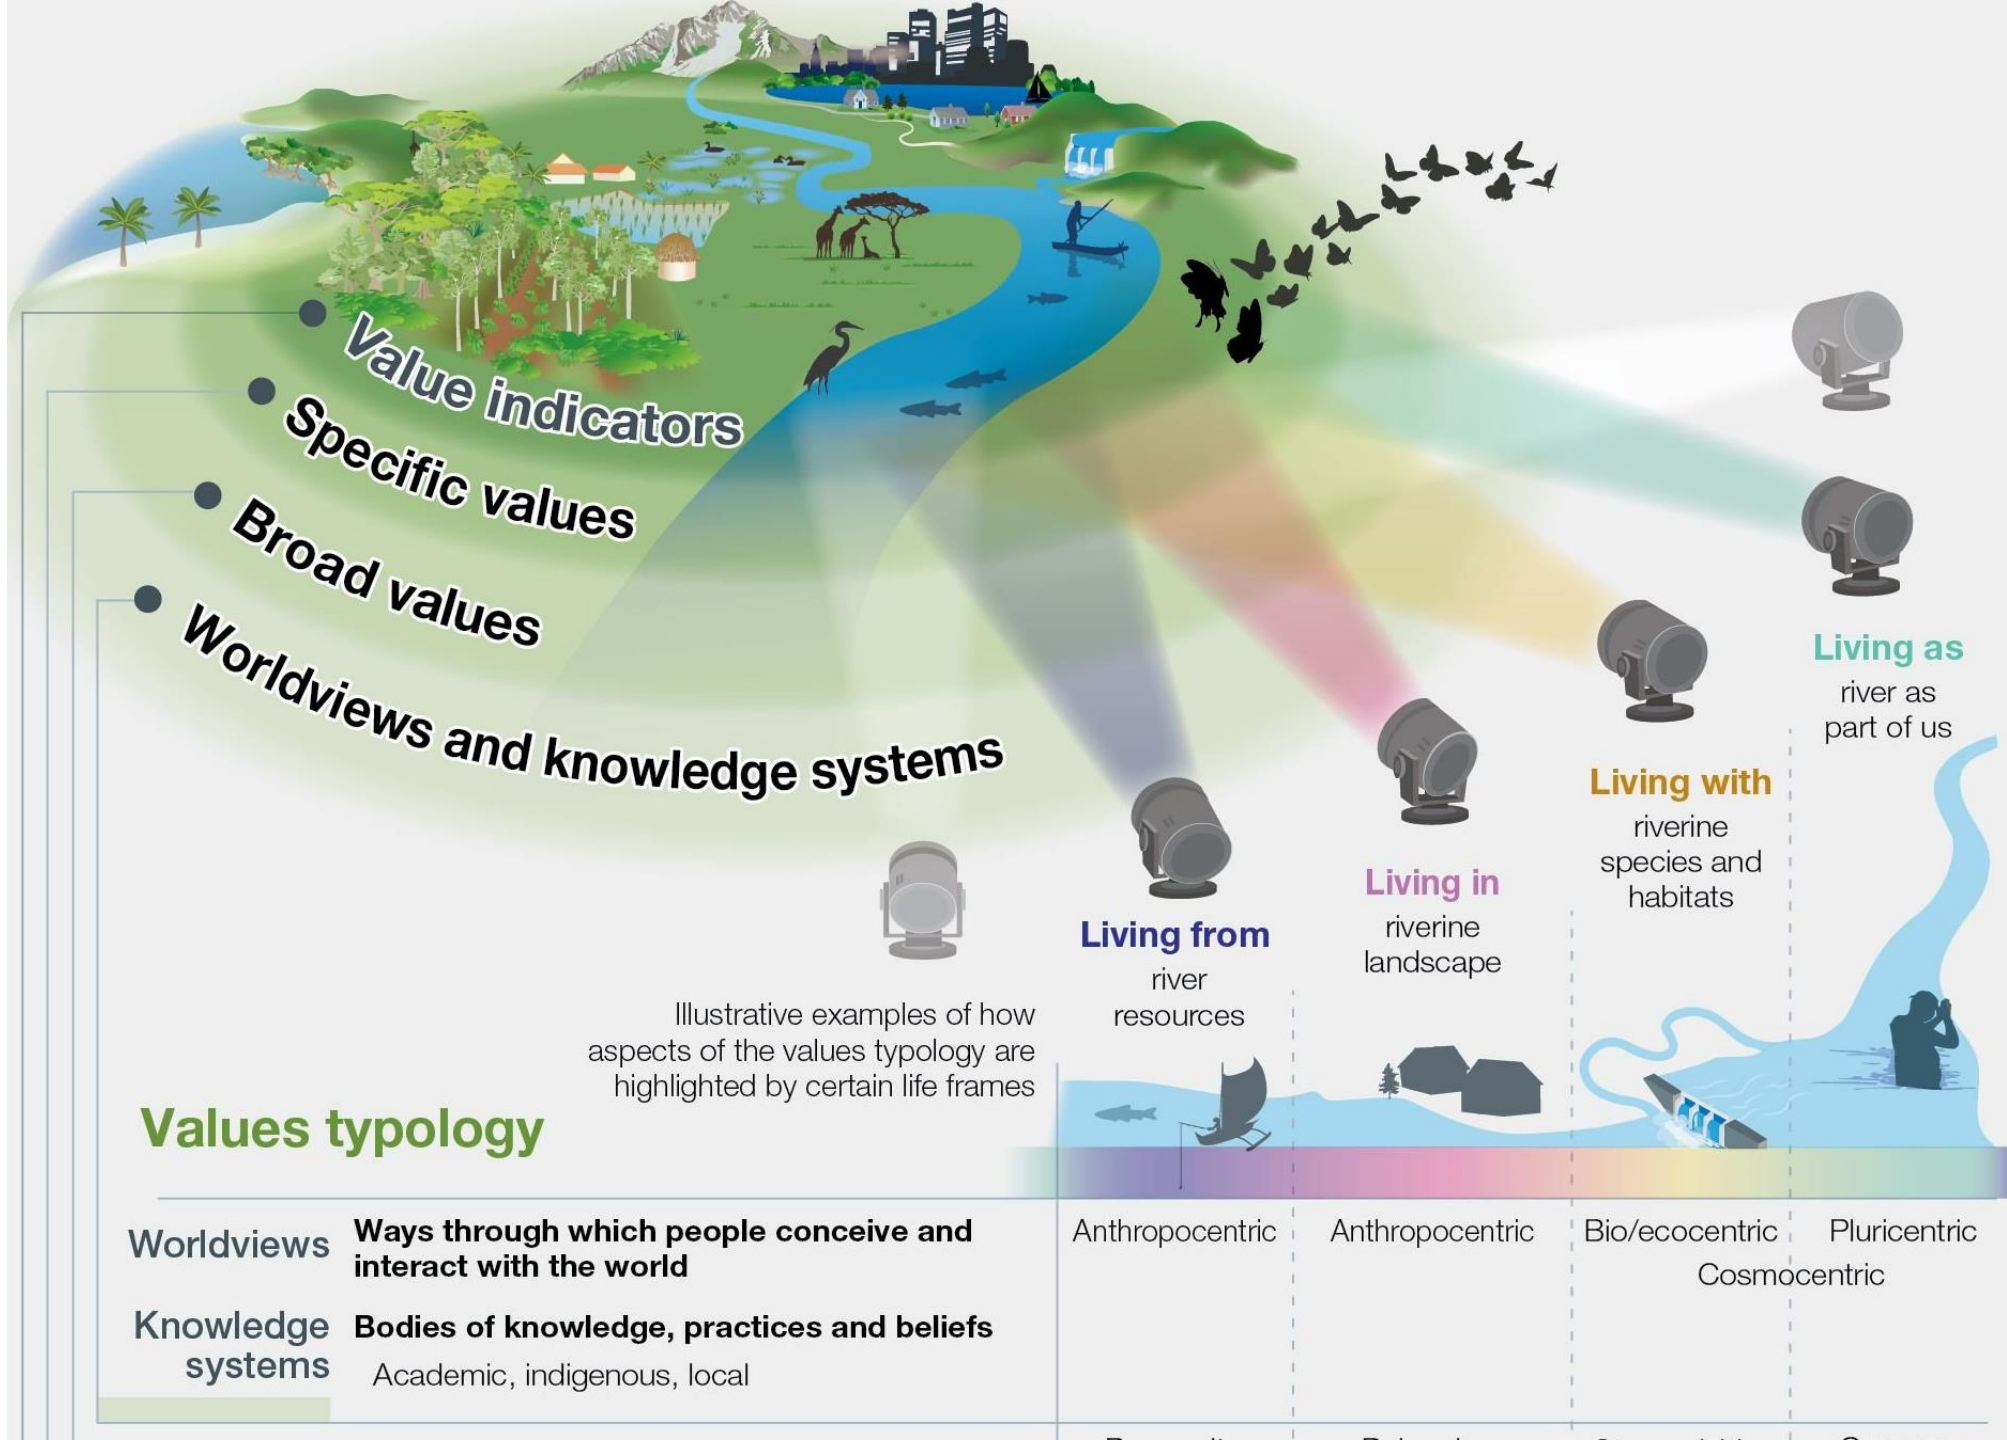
Value indicators

Specific values

Broad values

Worldviews and knowledge systems

Living as
river as part of us

Living with
riverine species and habitats

Living in
riverine landscape

Living from
river resources

Illustrative examples of how aspects of the values typology are highlighted by certain life frames

Values typology

| Worldviews | Ways through which people conceive and interact with the world | Anthropocentric | Anthropocentric | Bio/ecocentric | Pluricentric |
|---|---|---|---|---|---|
| | | | | Cosmocentric | |
| Knowledge systems | Bodies of knowledge, practices and beliefs<br>Academic, indigenous, local | | | | |

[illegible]